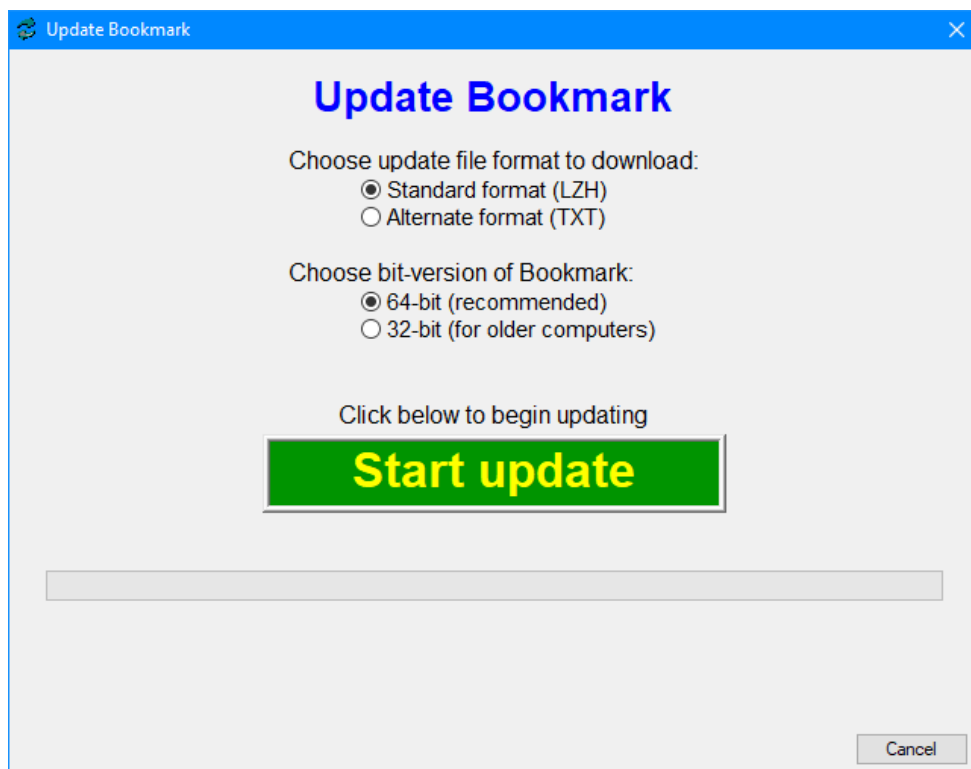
Update Bookmark

Update Bookmark

Choose update file format to download:
Standard format (LZH)
Alternate format (TXT)

Choose bit-version of Bookmark:
64-bit (recommended)
32-bit (for older computers)

Click below to begin updating

Start update

Cancel